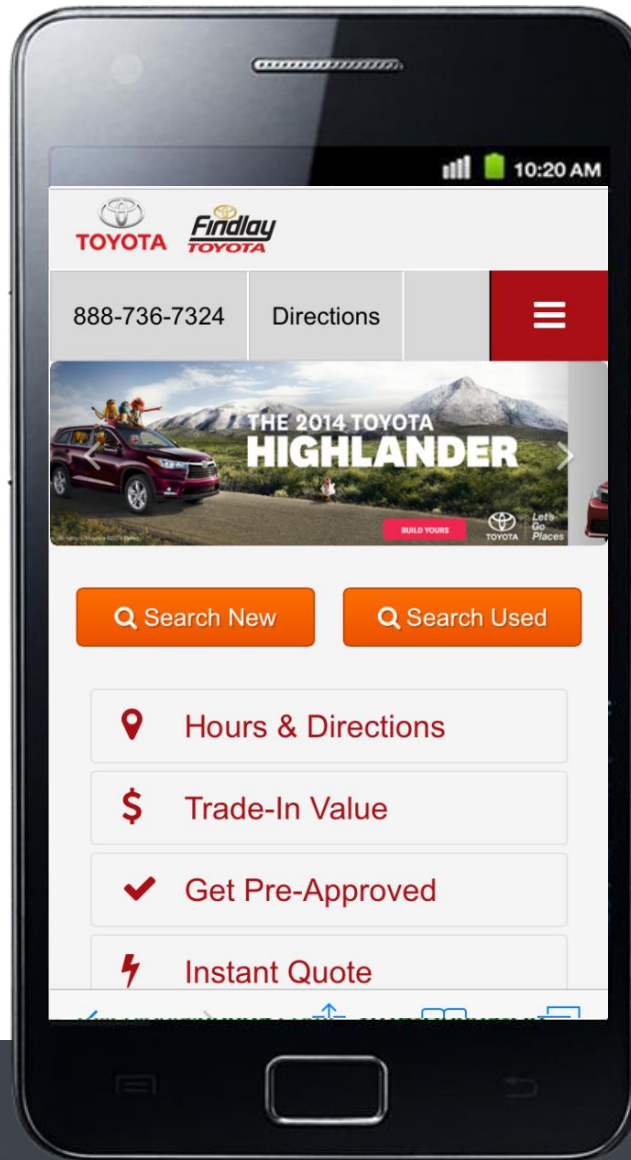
10:20 AM

TOYOTA Findlay TOYOTA

888-736-7324 Directions

THE 2014 TOYOTA HIGHLANDER

BUILD YOURS

TOYOTA Let's Go Places

Search New

Search Used

Hours & Directions

Trade-In Value

Get Pre-Approved

Instant Quote